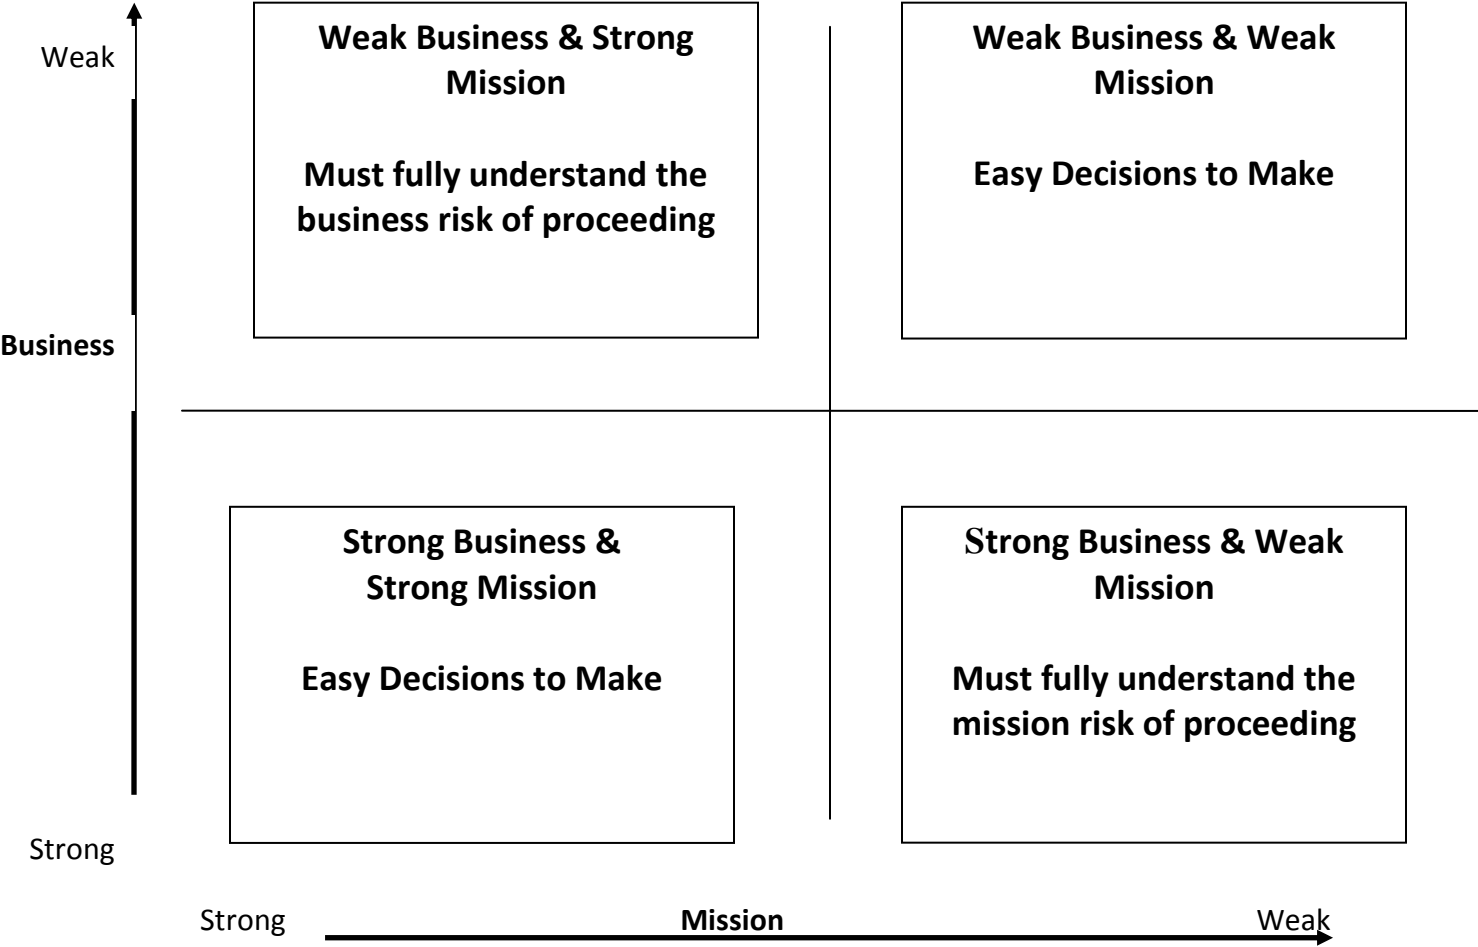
Weak

Weak Business & Strong Mission

Must fully understand the business risk of proceeding

Weak Business & Weak Mission

Easy Decisions to Make

Business

Strong Business & Strong Mission

Easy Decisions to Make

Strong Business & Weak Mission

Must fully understand the mission risk of proceeding

Strong

Strong Mission Weak